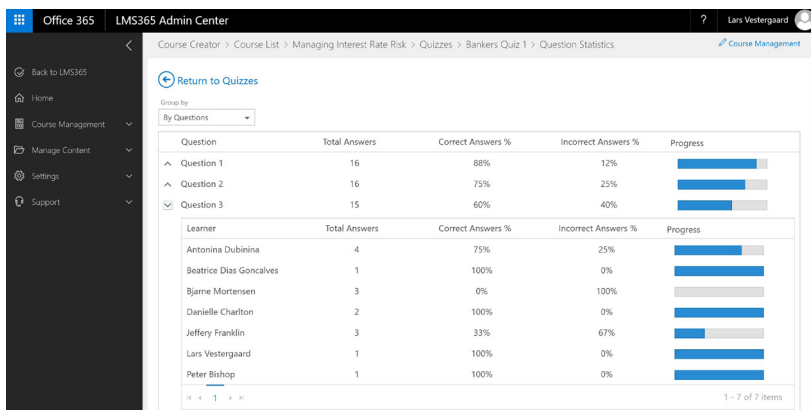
Office 365 | LMS365 Admin Center

? Lars Vestergaard

Back to LMS365
Home
Course Management
Manage Content
Settings
Support

Course Creator > Course List > Managing Interest Rate Risk > Quizzes > Bankers Quiz 1 > Question Statistics

Course Management

Return to Quizzes

Group by
By Questions

| Question | Total Answers | Correct Answers % | Incorrect Answers % | Progress |
|---|---|---|---|---|
| Question 1 | 16 | 88% | 12% | |
| Question 2 | 16 | 75% | 25% | |
| Question 3 | 15 | 60% | 40% | |

| Learner | Total Answers | Correct Answers % | Incorrect Answers % | Progress |
|---|---|---|---|---|
| Antonina Dubinina | 4 | 75% | 25% | |
| Beatrice Dias Goncalves | 1 | 100% | 0% | |
| Bjarne Mortensen | 3 | 0% | 100% | |
| Danielle Charlton | 2 | 100% | 0% | |
| Jeffery Franklin | 3 | 33% | 67% | |
| Lars Vestergaard | 1 | 100% | 0% | |
| Peter Bishop | 1 | 100% | 0% | |

1

1 - 7 of 7 items